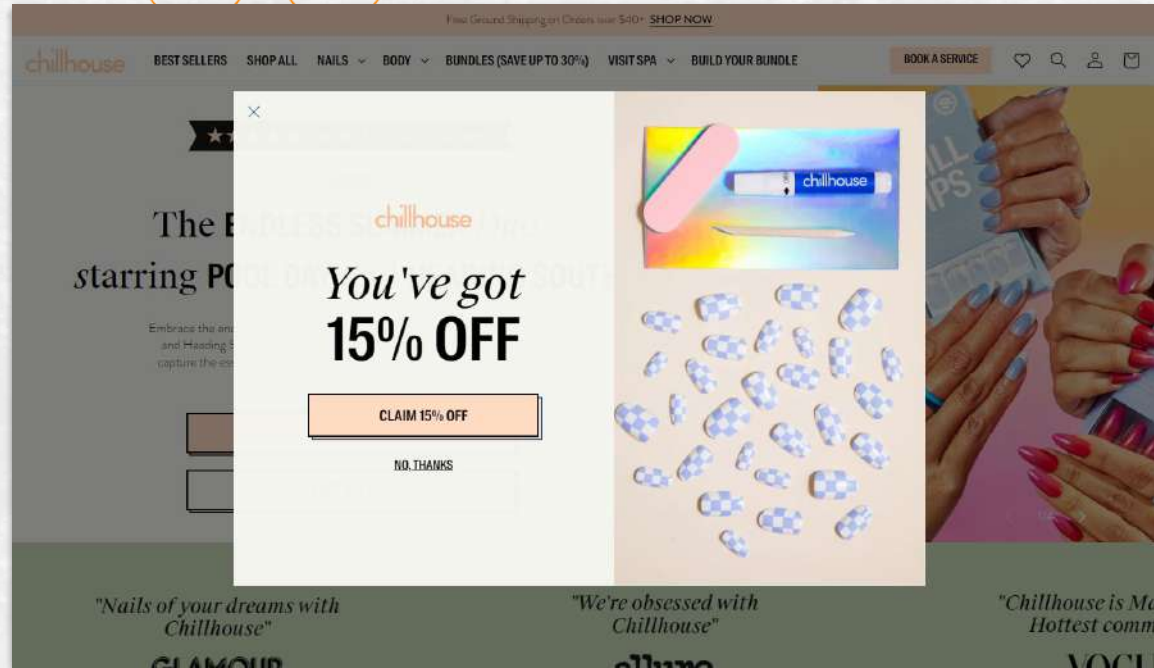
Free Ground Shipping on Orders over $40+ SHOP NOW

chillhouse BEST SELLERS SHOP ALL NAILS BODY BUNDLES (SAVE UP TO 30%) VISIT SPA BUILD YOUR BUNDLE BOOK A SERVICE

The E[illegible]
starring PO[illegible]

Embrace the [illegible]
and Heading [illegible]
capture the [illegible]

chillhouse

You've got
15% OFF

CLAIM 15% OFF

NO, THANKS

chillhouse

"Nails of your dreams with Chillhouse"

GLAMOUR

"We're obsessed with Chillhouse"

allure

"Chillhouse is Ma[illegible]
Hottest comm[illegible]

VOGU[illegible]